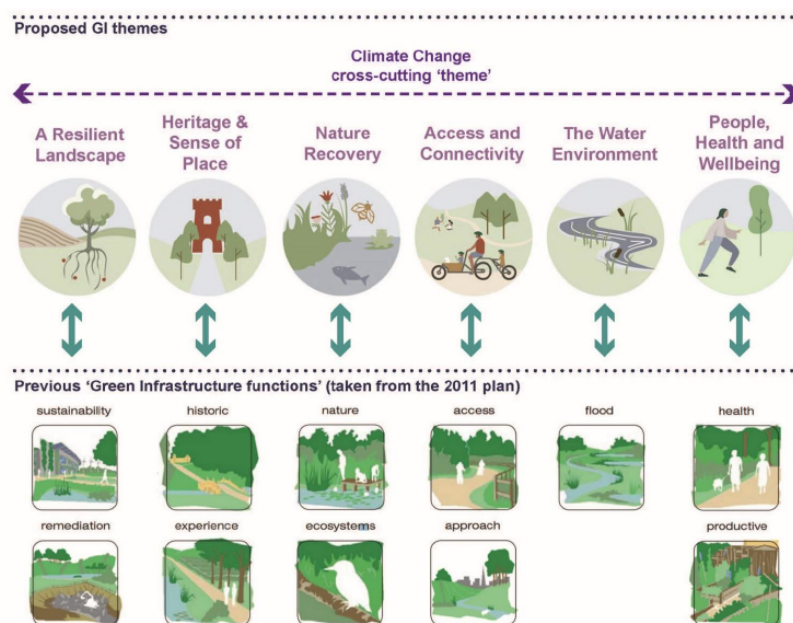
Proposed GI themes

Climate Change
cross-cutting 'theme'

A Resilient Landscape

Heritage & Sense of Place

Nature Recovery

Access and Connectivity

The Water Environment

People, Health and Wellbeing

Previous 'Green Infrastructure functions' (taken from the 2011 plan)

sustainability

historic

nature

access

flood

health

remediation

experience

ecosystems

approach

productive